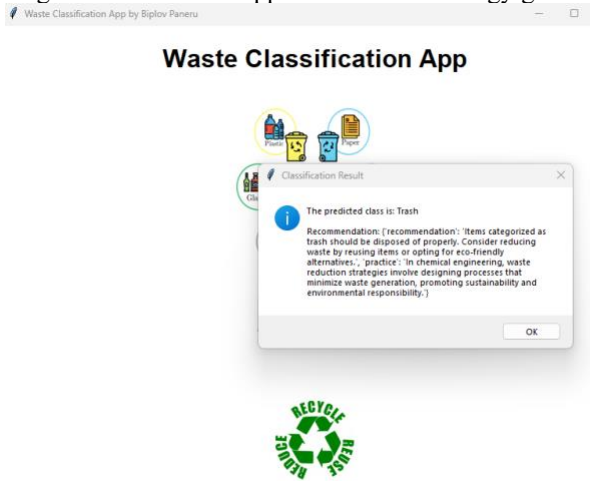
Waste Classification App by Biplov Paneru

Waste Classification App

Plastic
Paper
Gla

Classification Result

The predicted class is: Trash

Recommendation: {'recommendation': 'Items categorized as trash should be disposed of properly. Consider reducing waste by reusing items or opting for eco-friendly alternatives.', 'practice': 'In chemical engineering, waste reduction strategies involve designing processes that minimize waste generation, promoting sustainability and environmental responsibility.'}

OK

RECYCLE
REUSE
REDUCE